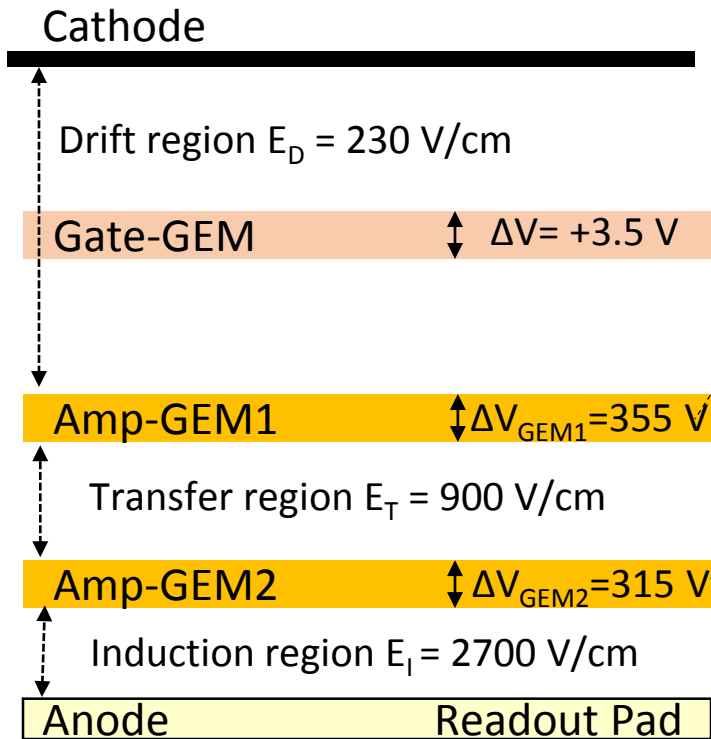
Cathode

Drift region $E_D$ = 230 V/cm

Gate-GEM

$\Delta$V= +3.5 V

Amp-GEM1

$\Delta V_{GEM1}$=355 V

Transfer region $E_T$ = 900 V/cm

Amp-GEM2

$\Delta V_{GEM2}$=315 V

Induction region $E_I$ = 2700 V/cm

Anode

Readout Pad